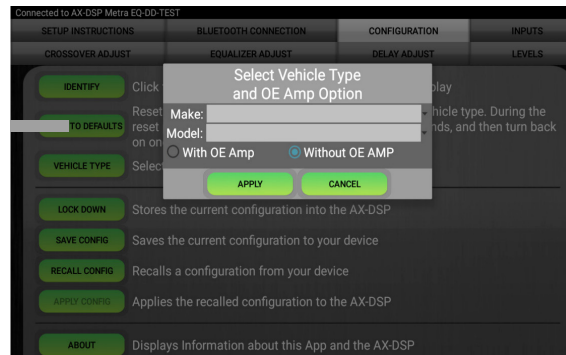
Connected to AX-DSP Metra EQ-DD-TEST

SETUP INSTRUCTIONS | BLUETOOTH CONNECTION | CONFIGURATION | INPUTS
CROSSOVER ADJUST | EQUALIZER ADJUST | DELAY ADJUST | LEVELS

IDENTIFY Click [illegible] play

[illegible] TO DEFAULTS Reset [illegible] hicle type. During the reset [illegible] nds, and then turn back on on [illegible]

VEHICLE TYPE Selec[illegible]

Select Vehicle Type and OE Amp Option

Make:

Model:

With OE Amp

Without OE AMP

APPLY

CANCEL

LOCK DOWN Stores the current configuration into the AX-DSP

SAVE CONFIG Saves the current configuration to your device

RECALL CONFIG Recalls a configuration from your device

APPLY CONFIG Applies the recalled configuration to the AX-DSP

ABOUT Displays Information about this App and the AX-DSP